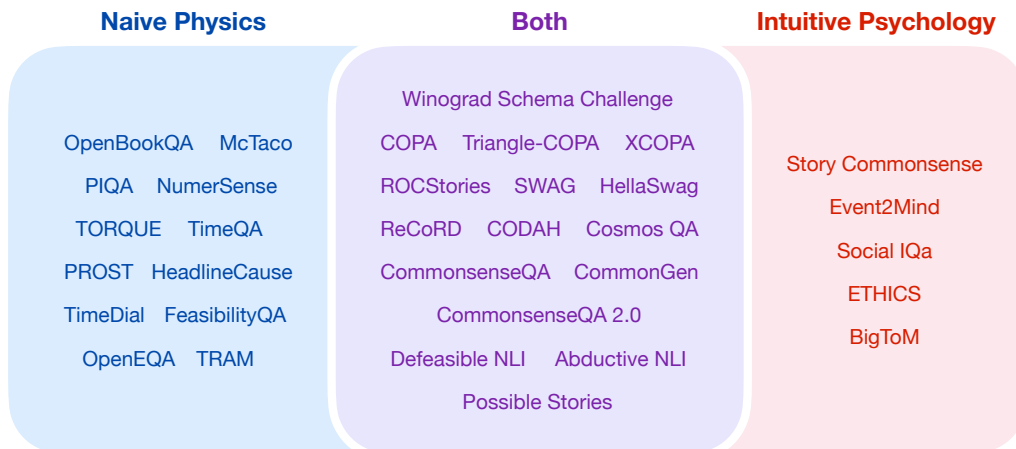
Naive Physics

OpenBookQA McTaco
PIQA NumerSense
TORQUE TimeQA
PROST HeadlineCause
TimeDial FeasibilityQA
OpenEQA TRAM

Both

Winograd Schema Challenge
COPA Triangle-COPA XCOPA
ROCStories SWAG HellaSwag
ReCoRD CODAH Cosmos QA
CommonsenseQA CommonGen
CommonsenseQA 2.0
Defeasible NLI Abductive NLI
Possible Stories

Intuitive Psychology

Story Commonsense
Event2Mind
Social IQa
ETHICS
BigToM